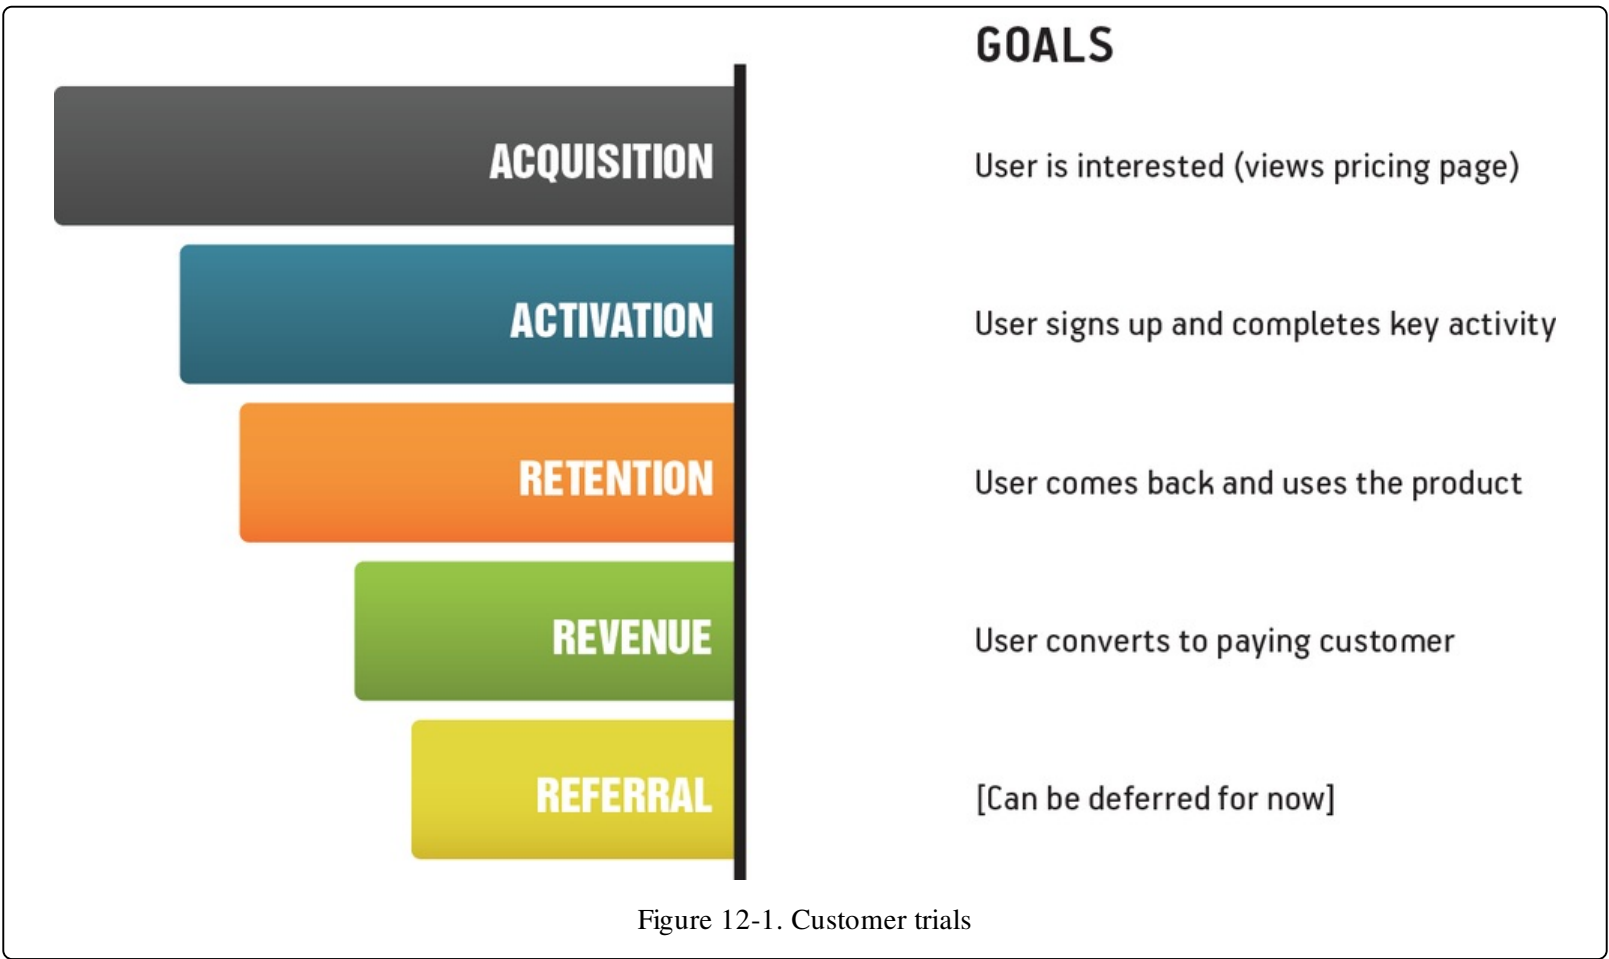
GOALS

ACQUISITION
User is interested (views pricing page)

ACTIVATION
User signs up and completes key activity

RETENTION
User comes back and uses the product

REVENUE
User converts to paying customer

REFERRAL
[Can be deferred for now]

Figure 12-1. Customer trials